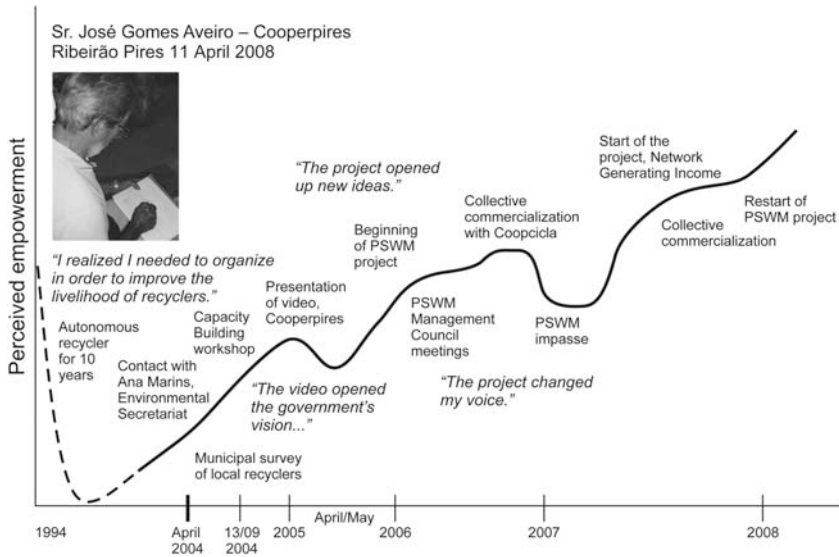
Sr. José Gomes Aveiro – Cooperpires
Ribeirão Pires 11 April 2008

Perceived empowerment

"I realized I needed to organize in order to improve the livelihood of recyclers."

Autonomous recycler for 10 years

Contact with Ana Marins, Environmental Secretariat

Capacity Building workshop

Municipal survey of local recyclers

Presentation of video, Cooperpires

"The video opened the government's vision..."

"The project opened up new ideas."

Beginning of PSWM project

PSWM Management Council meetings

"The project changed my voice."

Collective commercialization with Coopcicla

PSWM impasse

Start of the project, Network Generating Income

Collective commercialization

Restart of PSWM project

1994
April 2004
13/09 2004
2005
April/May
2006
2007
2008